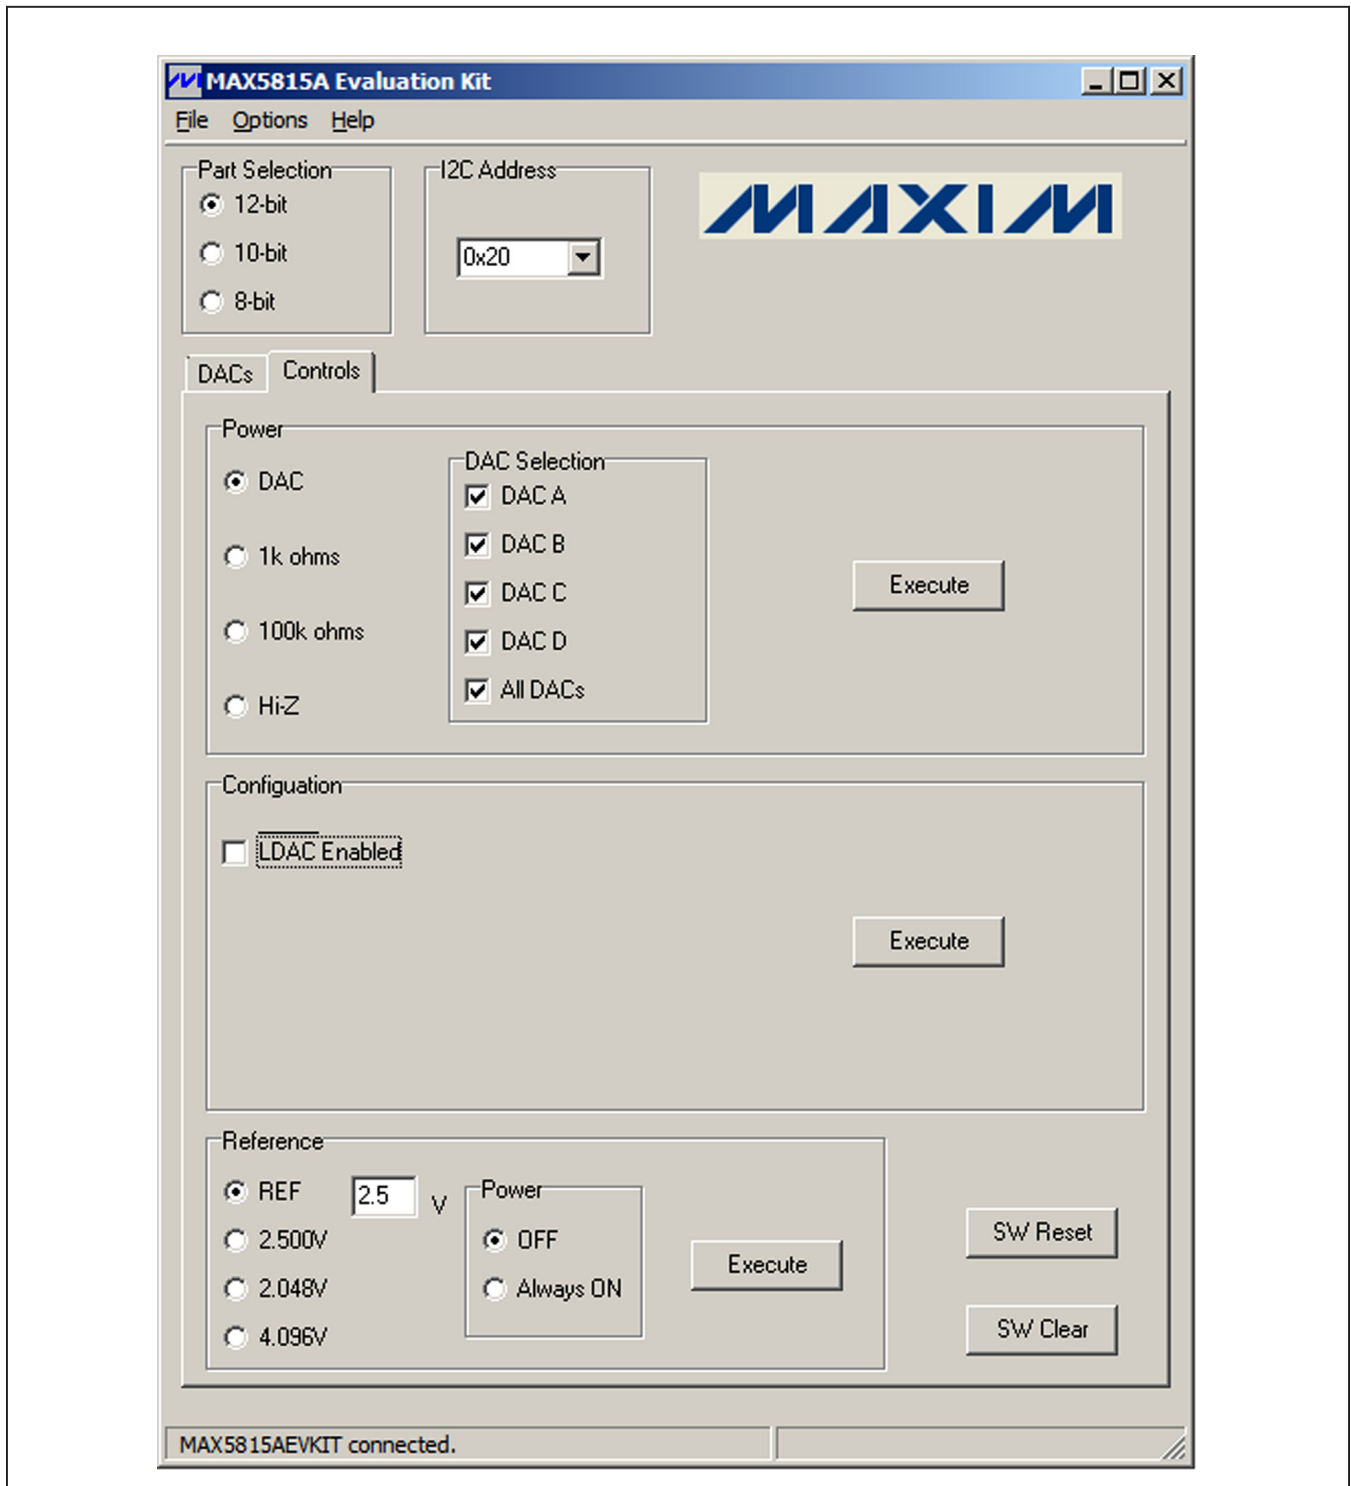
MAX5815A Evaluation Kit

File Options Help

Part Selection
12-bit
10-bit
8-bit

I2C Address
0x20

MAXIM

DACs Controls

Power
DAC
1k ohms
100k ohms
Hi-Z

DAC Selection
DAC A
DAC B
DAC C
DAC D
All DACs

Execute

Configuation
LDAC Enabled

Execute

Reference
REF 2.5 V
2.500V
2.048V
4.096V

Power
OFF
Always ON

Execute

SW Reset

SW Clear

MAX5815AEVKIT connected.